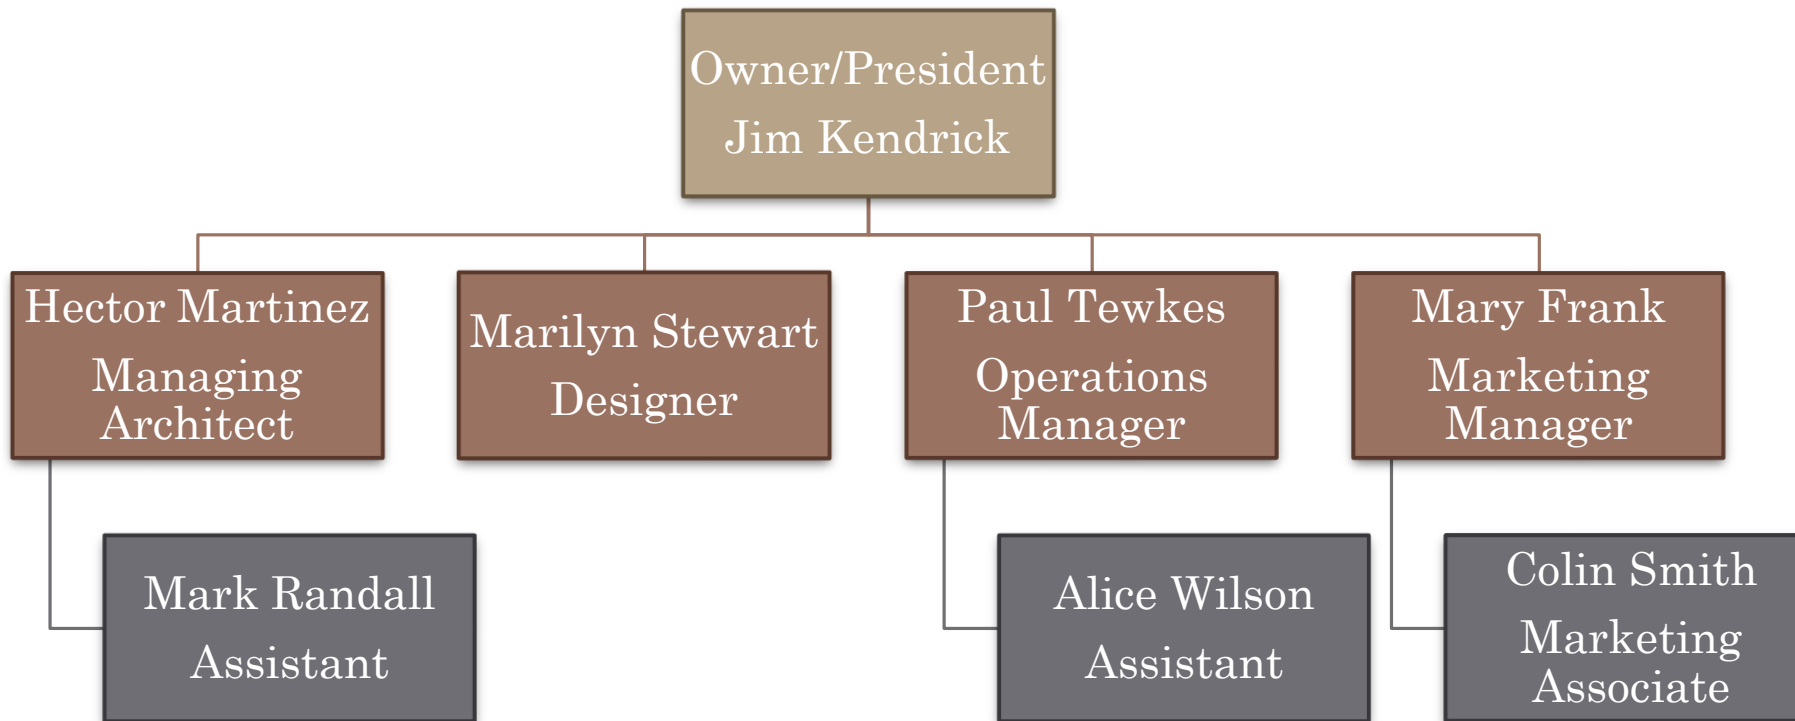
Owner/President
Jim Kendrick

Hector Martinez
Managing Architect

Marilyn Stewart
Designer

Paul Tewkes
Operations Manager

Mary Frank
Marketing Manager

Mark Randall
Assistant

Alice Wilson
Assistant

Colin Smith
Marketing Associate